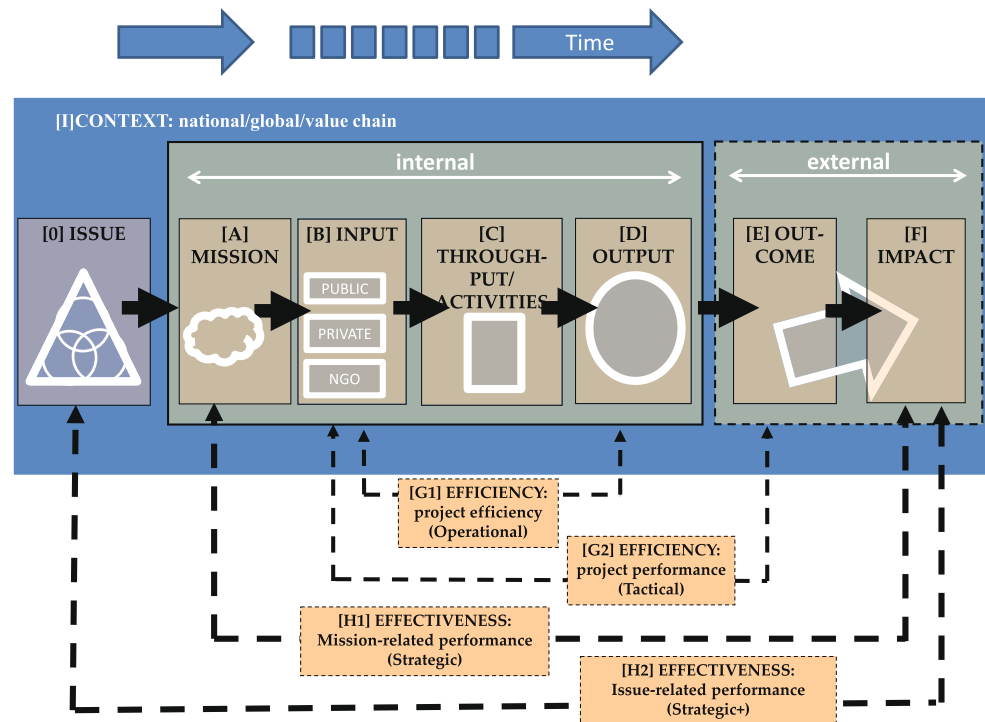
Time

[I]CONTEXT: national/global/value chain

internal

external

[0] ISSUE

[A] MISSION

[B] INPUT

PUBLIC

PRIVATE

NGO

[C] THROUGH-PUT/ ACTIVITIES

[D] OUTPUT

[E] OUT-COME

[F] IMPACT

[G1] EFFICIENCY: project efficiency (Operational)

[G2] EFFICIENCY: project performance (Tactical)

[H1] EFFECTIVENESS: Mission-related performance (Strategic)

[H2] EFFECTIVENESS: Issue-related performance (Strategic+)